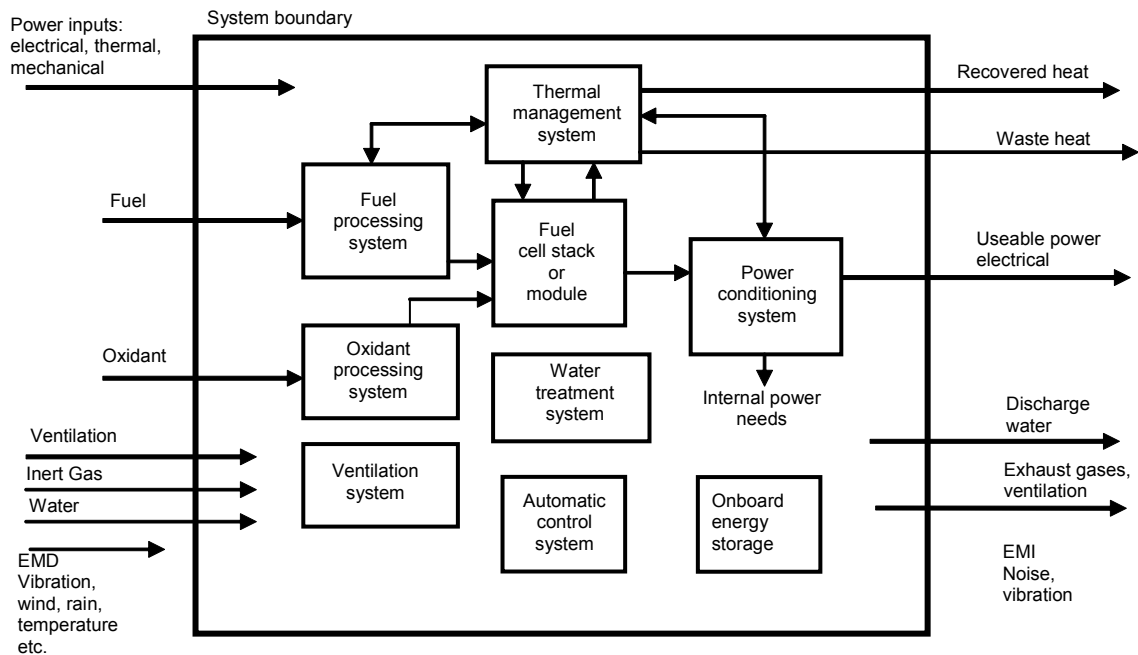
System boundary

Power inputs: electrical, thermal, mechanical

Fuel

Oxidant

Ventilation

Inert Gas

Water

EMD Vibration, wind, rain, temperature etc.

Thermal management system

Fuel processing system

Fuel cell stack or module

Power conditioning system

Oxidant processing system

Water treatment system

Internal power needs

Ventilation system

Automatic control system

Onboard energy storage

Recovered heat

Waste heat

Useable power electrical

Discharge water

Exhaust gases, ventilation

EMI Noise, vibration